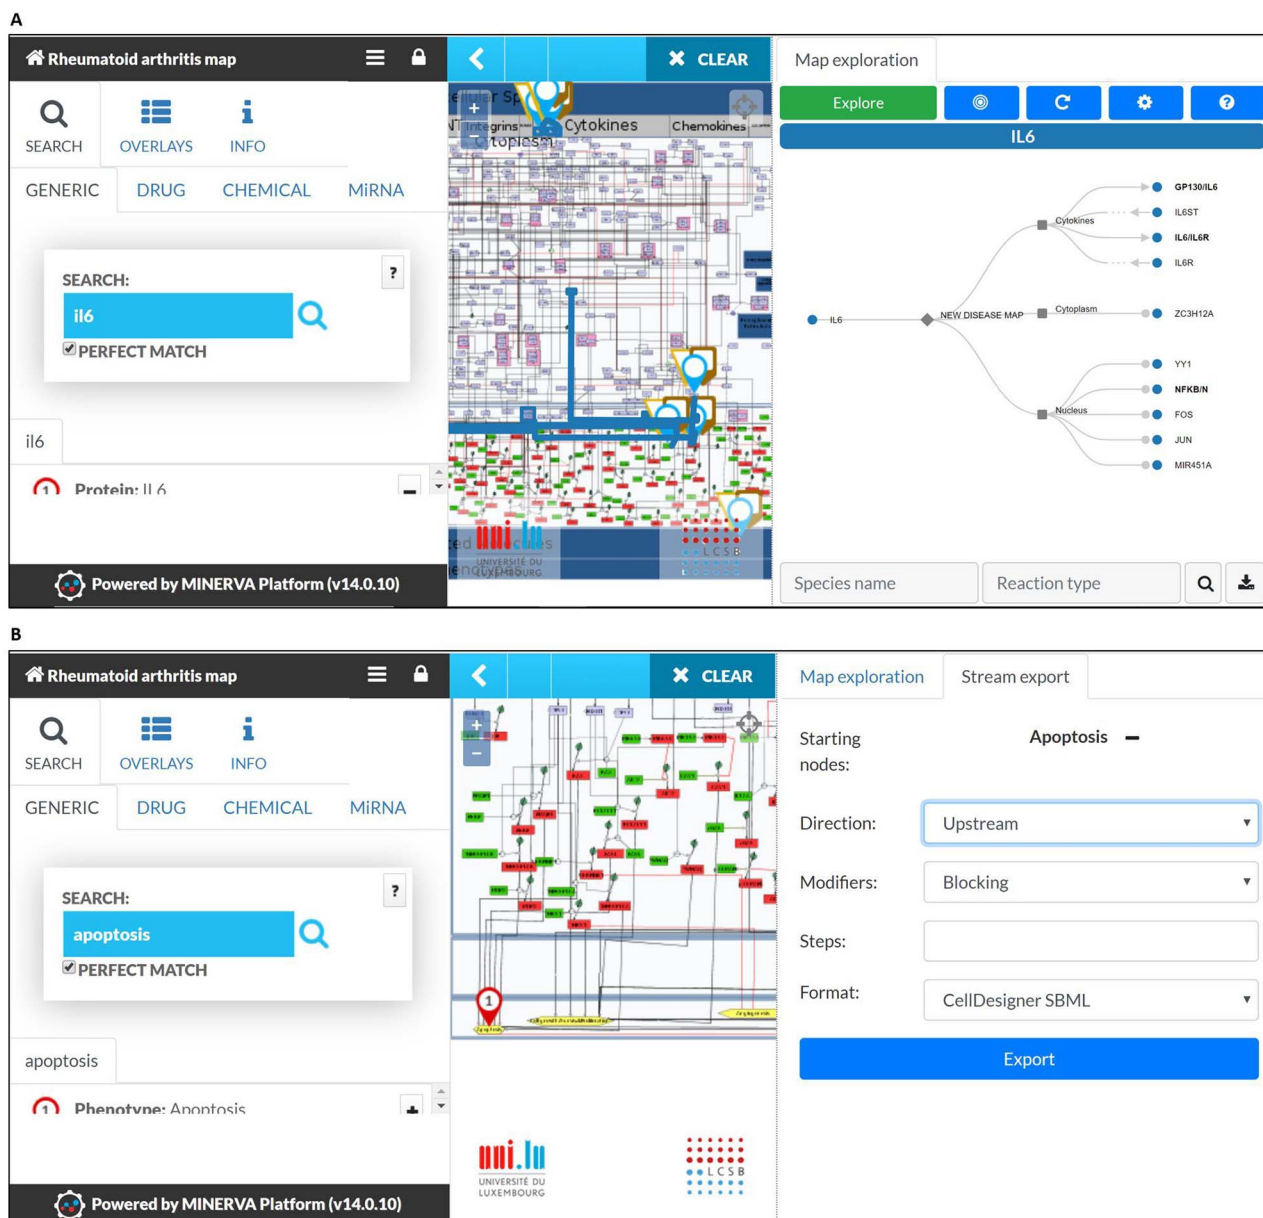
A

Rheumatoid arthritis map

SEARCH OVERLAYS INFO

GENERIC DRUG CHEMICAL MiRNA

SEARCH:

il6

?

PERFECT MATCH

il6

1 Protein: IL6

Powered by MINERVA Platform (v14.0.10)

CLEAR

Integrins Cytokines Chemokines

Cytoplasm

UNIVERSITÉ DU LUXEMBOURG

LCSB

Map exploration

Explore

IL6

GP130/IL6

IL6ST

Cytokines

IL6/IL6R

IL6R

IL6

NEW DISEASE MAP

Cytoplasm

ZC3H12A

YY1

NFKB/N

Nucleus

FOS

JUN

MIR451A

Species name

Reaction type

B

Rheumatoid arthritis map

SEARCH OVERLAYS INFO

GENERIC DRUG CHEMICAL MiRNA

SEARCH:

apoptosis

?

PERFECT MATCH

apoptosis

1 Phenotype: Apoptosis

Powered by MINERVA Platform (v14.0.10)

CLEAR

1

UNIVERSITÉ DU LUXEMBOURG

LCSB

Map exploration Stream export

Starting nodes: Apoptosis

Direction: Upstream

Modifiers: Blocking

Steps:

Format: CellDesigner SBML

Export